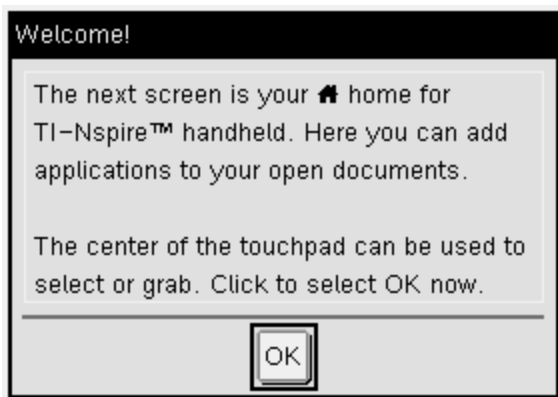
Welcome!

The next screen is your home for TI-Nspire™ handheld. Here you can add applications to your open documents.

The center of the touchpad can be used to select or grab. Click to select OK now.

OK